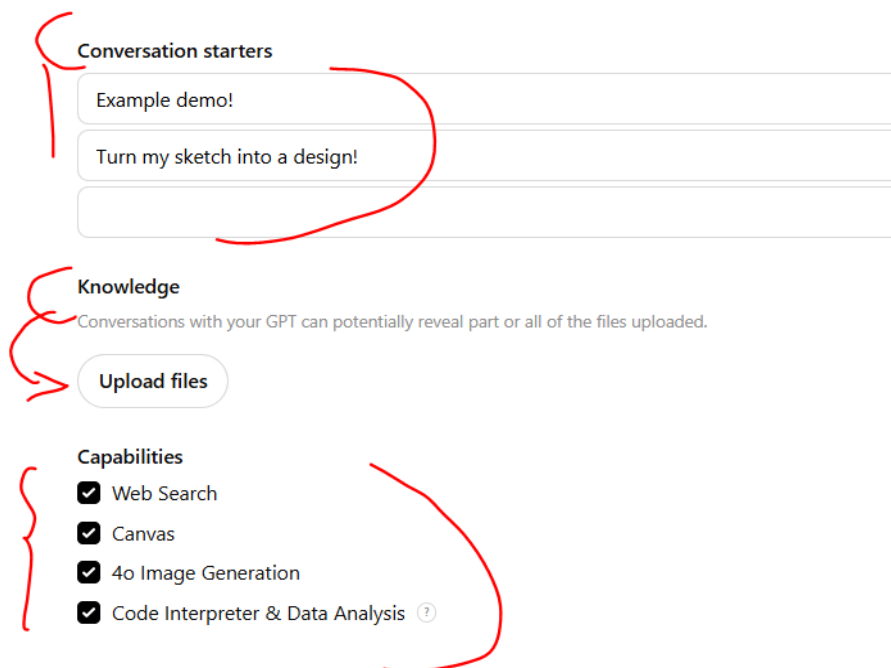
Conversation starters

Example demo!

Turn my sketch into a design!

Knowledge

Conversations with your GPT can potentially reveal part or all of the files uploaded.

Upload files

Capabilities

Web Search

Canvas

4o Image Generation

Code Interpreter & Data Analysis ?